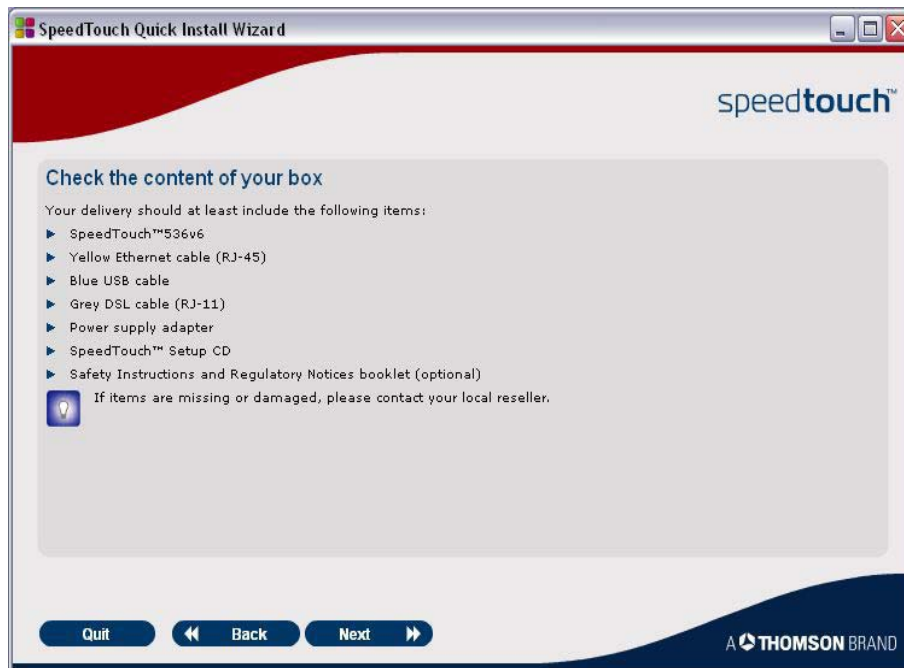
SpeedTouch Quick Install Wizard

speedtouch™

Check the content of your box

Your delivery should at least include the following items:

- SpeedTouch™536v6
- Yellow Ethernet cable (RJ-45)
- Blue USB cable
- Grey DSL cable (RJ-11)
- Power supply adapter
- SpeedTouch™ Setup CD
- Safety Instructions and Regulatory Notices booklet (optional)

If items are missing or damaged, please contact your local reseller.

Quit
Back
Next

A THOMSON BRAND